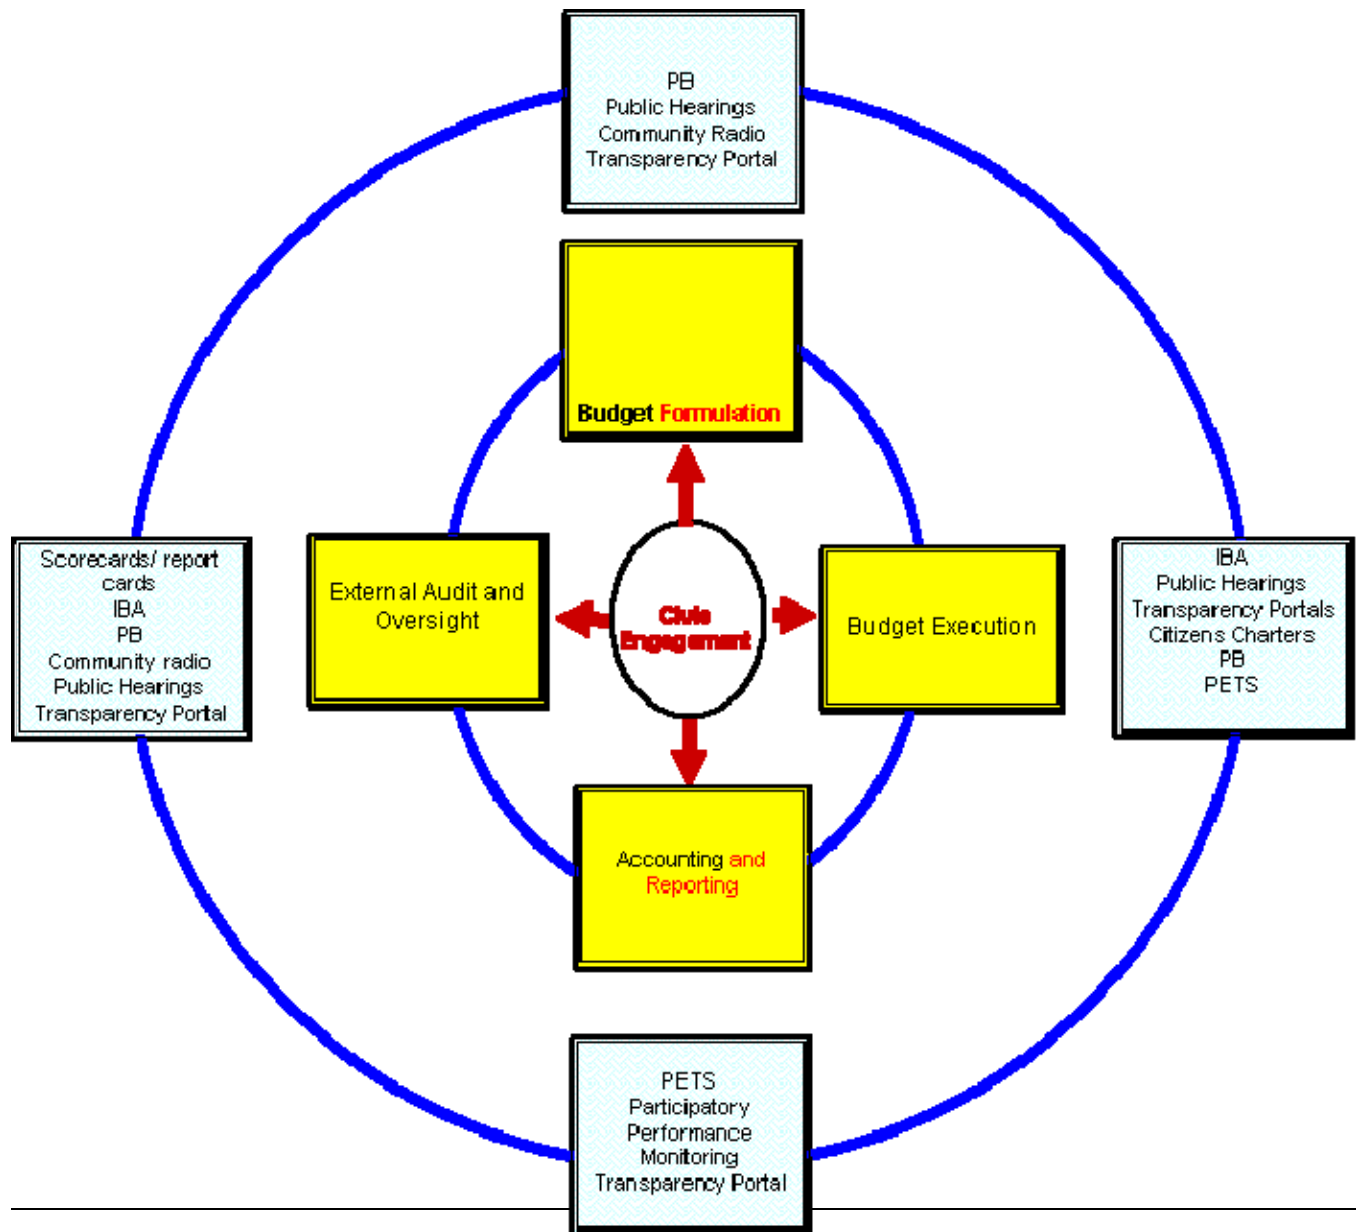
PB
Public Hearings
Community Radio
Transparency Portal

Budget Formulation

Scorecards/ report cards
IBA
PB
Community radio
Public Hearings
Transparency Portal

External Audit and Oversight

Civic Engagement

Budget Execution

IBA
Public Hearings
Transparency Portals
Citizens Charters
PB
PETS

Accounting and Reporting

PETS
Participatory Performance Monitoring
Transparency Portal